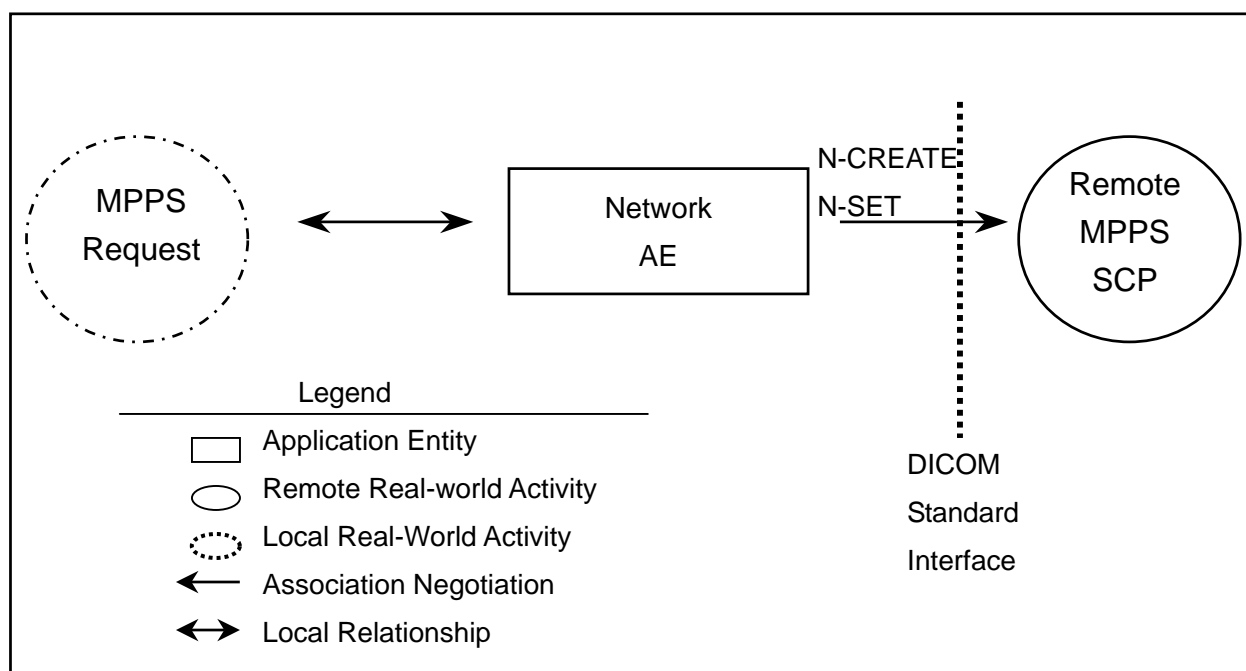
MPPS Request

Network AE

N-CREATE
N-SET

Remote MPPS SCP

Legend

Application Entity

Remote Real-world Activity

Local Real-World Activity

Association Negotiation

Local Relationship

DICOM Standard Interface